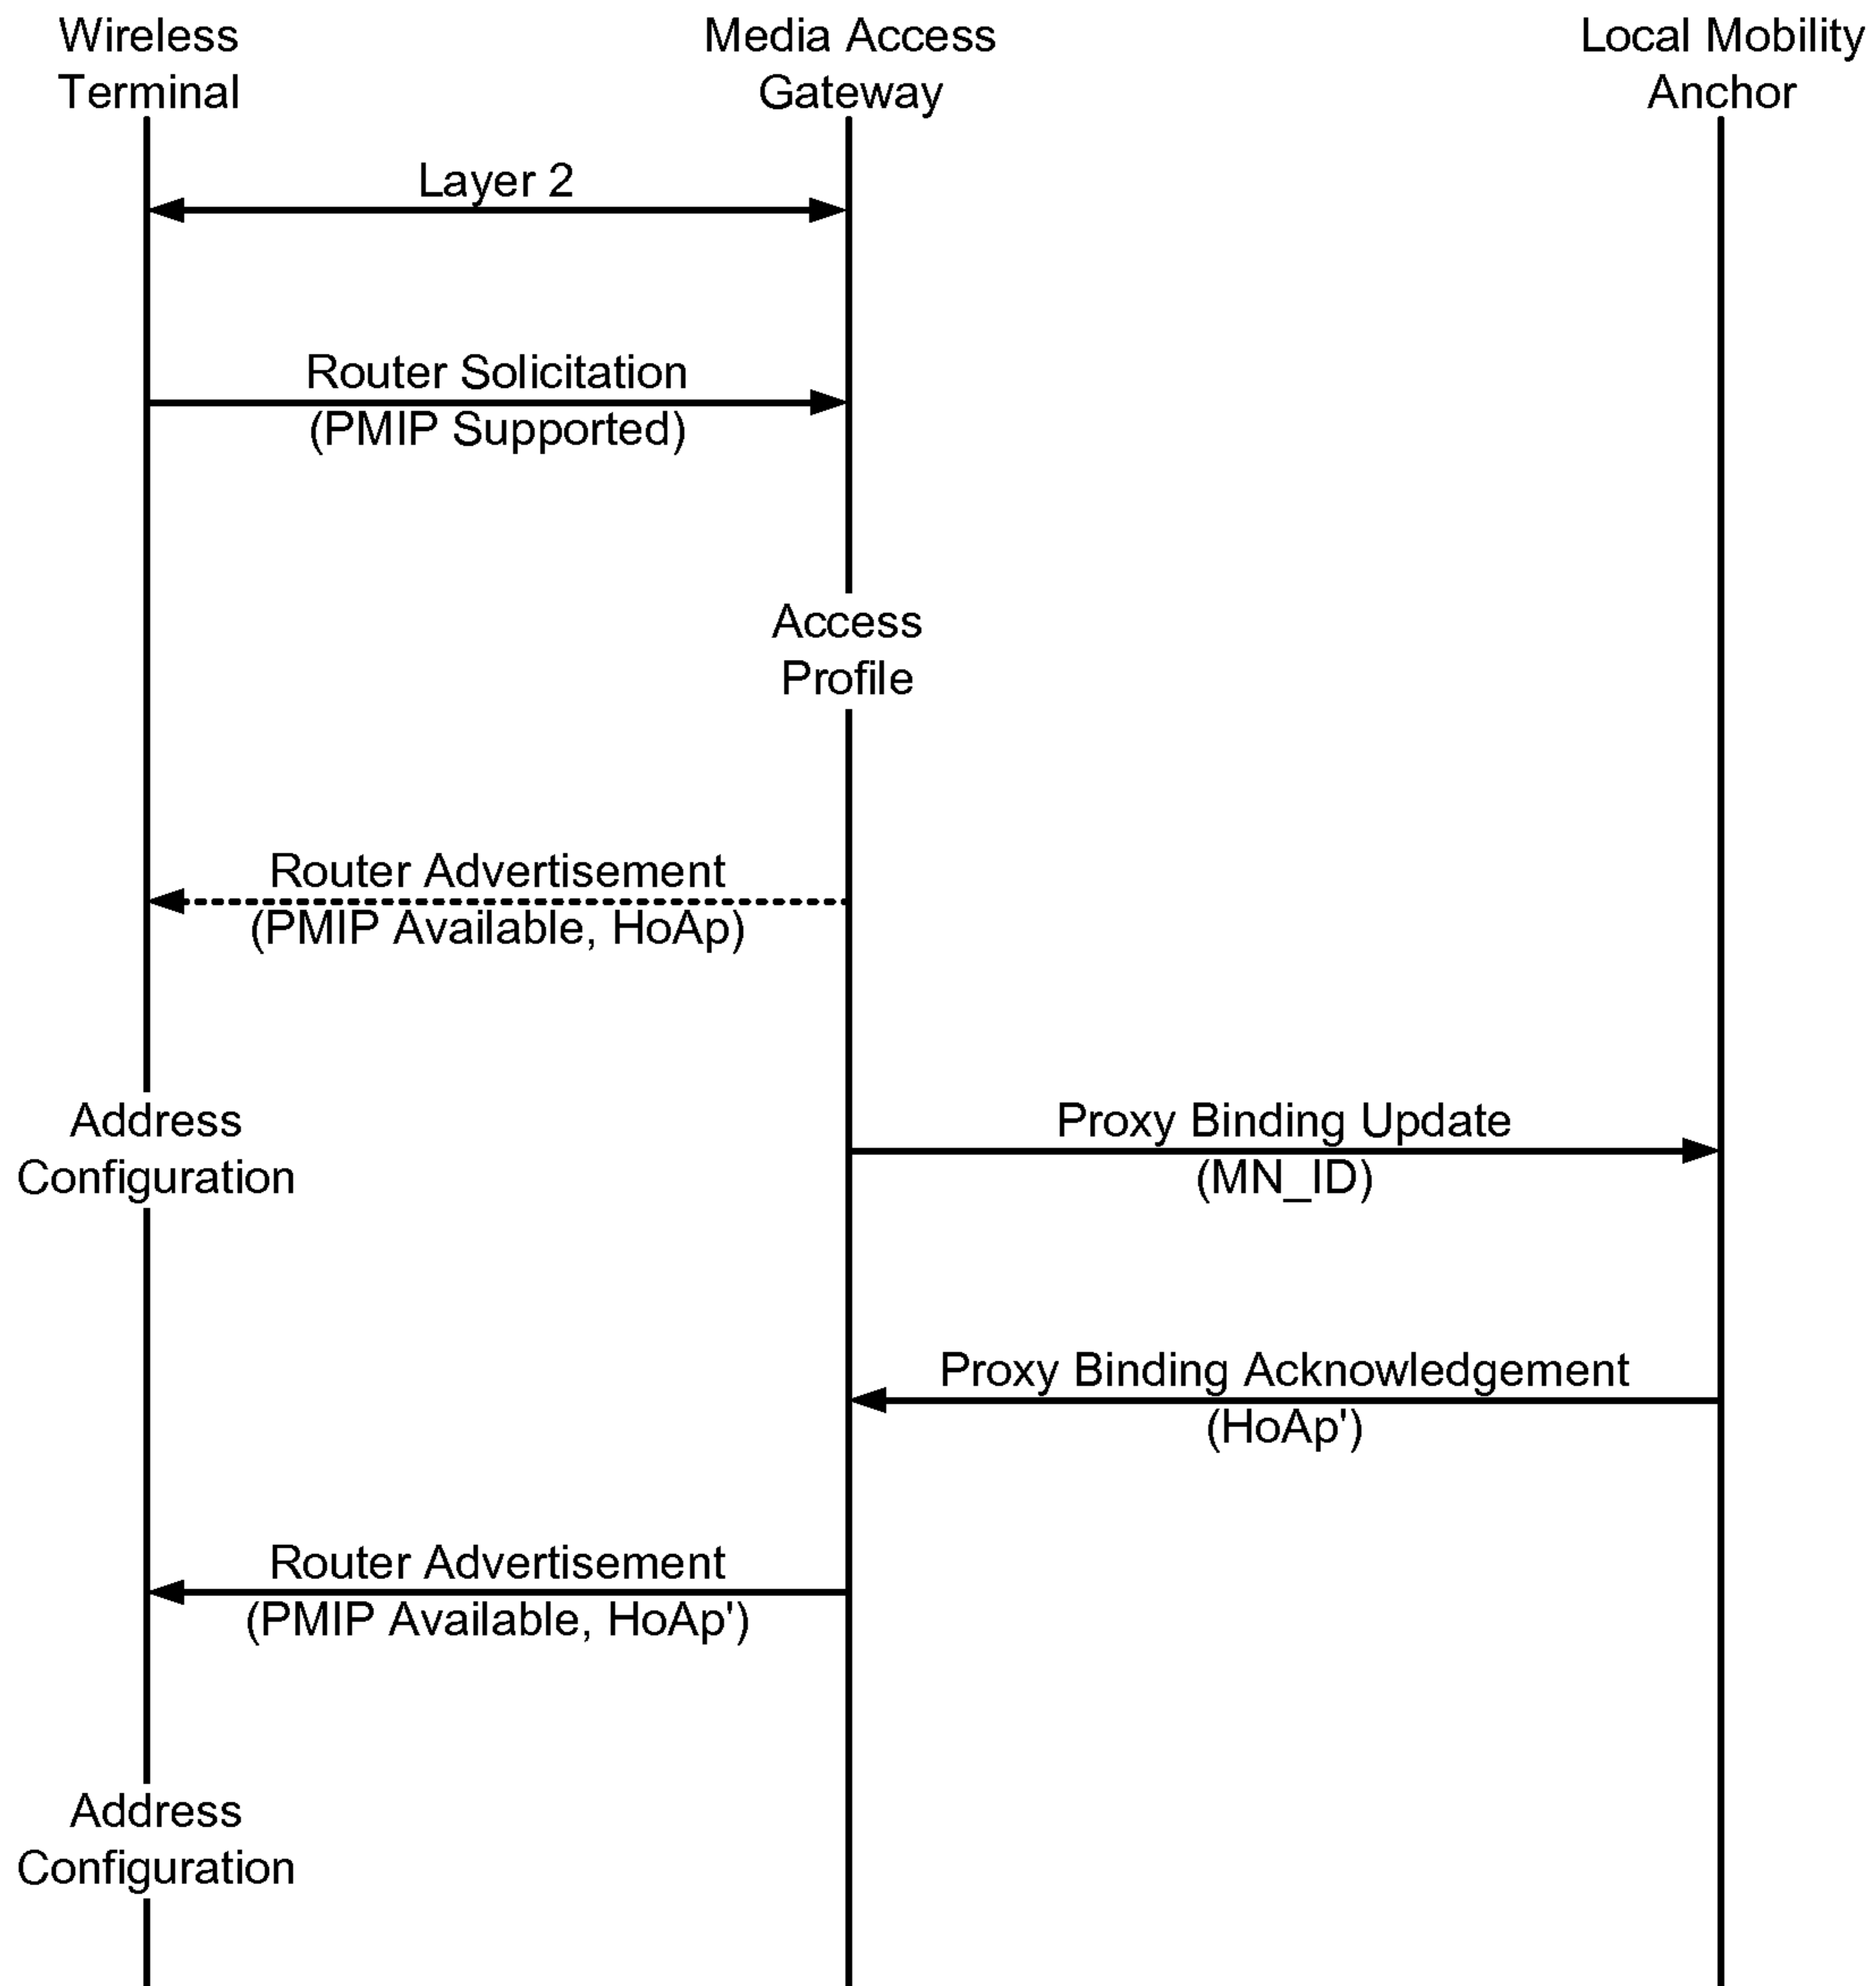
Wireless Terminal

Media Access Gateway

Local Mobility Anchor

Layer 2

Router Solicitation (PMIP Supported)

Access Profile

Router Advertisement (PMIP Available, HoAp)

Address Configuration

Proxy Binding Update (MN_ID)

Proxy Binding Acknowledgement (HoAp')

Router Advertisement (PMIP Available, HoAp')

Address Configuration